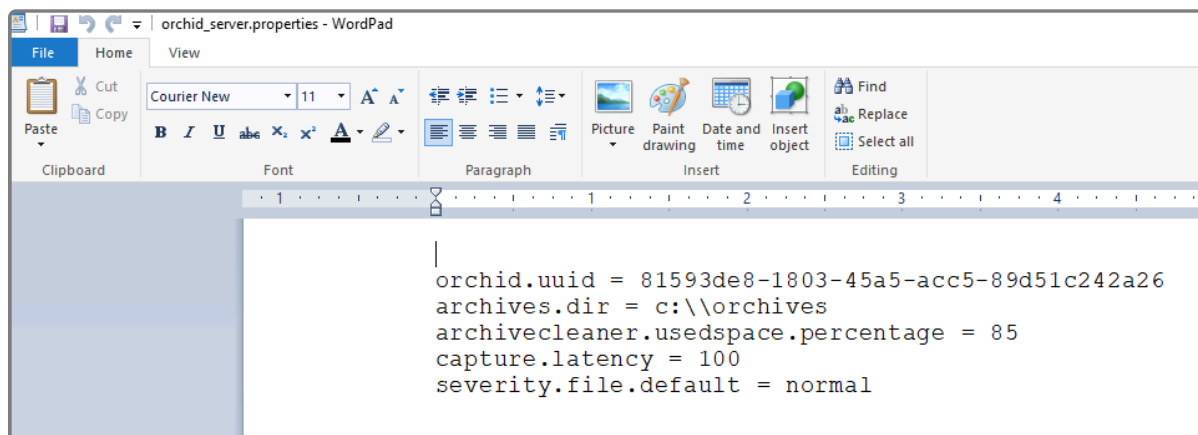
orchid_server.properties - WordPad

File Home View

Paste Cut Copy
Clipboard

Courier New 11
B I U abc $X_2$ $X^2$ A
Font

Paragraph

Picture Paint drawing Date and time Insert object
Insert

Find Replace Select all
Editing

1 1 2 3 4

orchid.uuid = 81593de8-1803-45a5-acc5-89d51c242a26
archives.dir = c:\\orchives
archivecleaner.usedspace.percentage = 85
capture.latency = 100
severity.file.default = normal